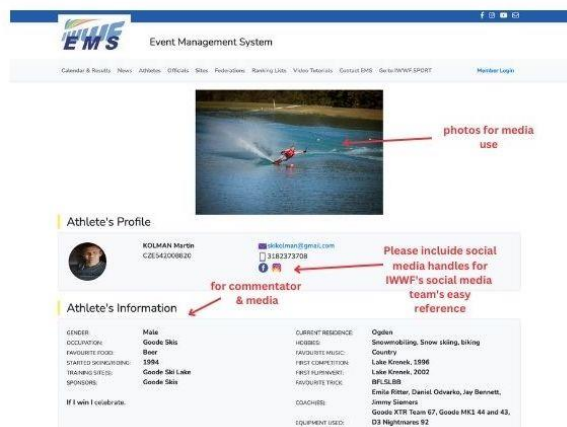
IWWF EMS

Event Management System

Calendar & Results News Athletes Officials Sites Federations Ranking Lists Video Tutorials Contact EMS Go to IWWF.SPORT Member Login

photos for media use

Athlete's Profile

KOLMAN Martin
CZE542008620

skikolman@gmail.com
3182373708

Please incluide social media handles for IWWF's social media team's easy reference

for commentator & media

Athlete's Information

GENDER: Male
OCCUPATION: Goode Skis
FAVOURITE FOOD: Beer
STARTED SKIING/RIDING: 1994
TRAINING SITE(S): Goode Ski Lake
SPONSORS: Goode Skis

If I win I celebrate.

CURRENT RESIDENCE: Ogden
HOBBIES: Snowmobiling, Snow skiing, biking
FAVOURITE MUSIC: Country
FIRST COMPETITION: Lake Krenek, 1996
FIRST RUNWINNER: Lake Krenek, 2002
FAVOURITE TRICK: BFLSLBB
COACH(ES): Emila Ritter, Daniel Odvarko, Jay Bennett, Jimmy Siemers
EQUIPMENT USED: Goode XTR Team 67, Goode MK1 44 and 43, D3 Nightmares 92